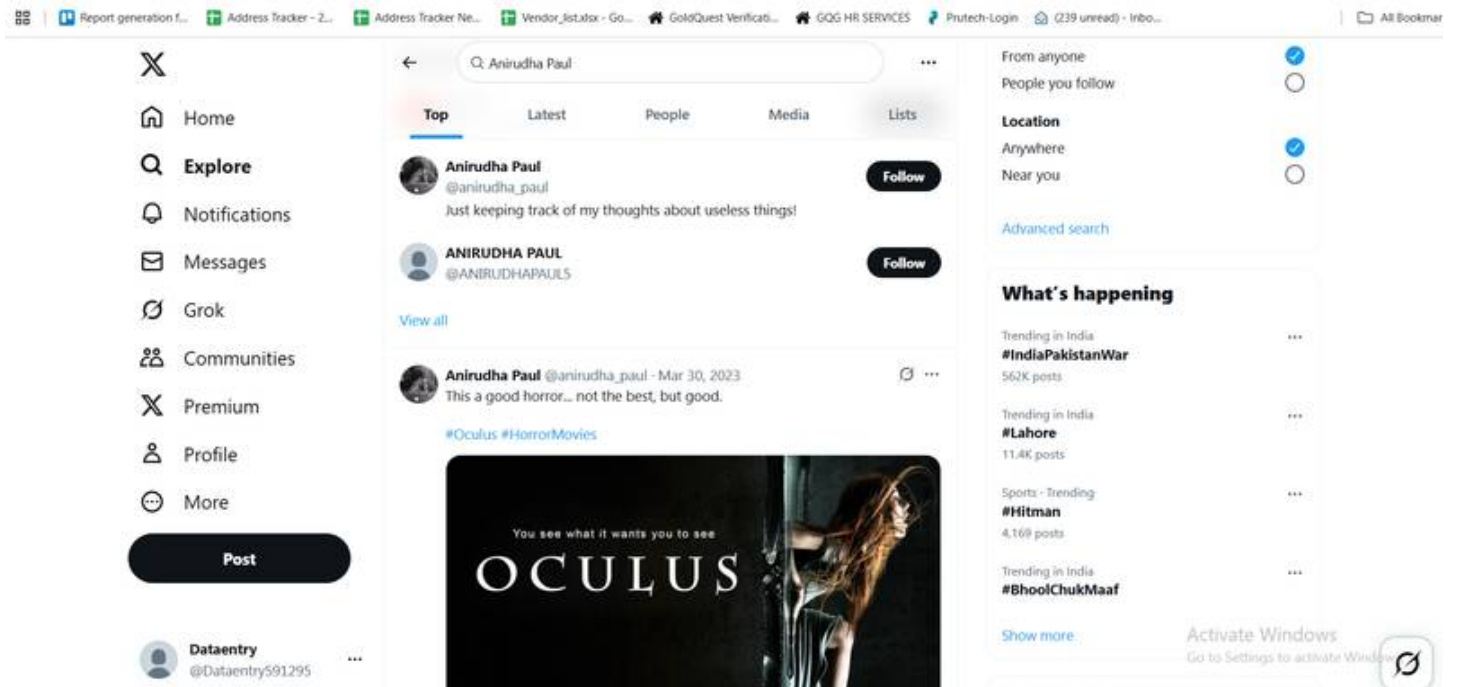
Report generation f... Address Tracker - 2... Address Tracker Ne... Vendor_list.xlsx - Go... GoldQuest Verificati... GQG HR SERVICES Prutech-Login (239 unread) - Inbo... All Bookmar

X

Home
Explore
Notifications
Messages
Grok
Communities
Premium
Profile
More

Post

Dataentry
@Dataentry591295

Anirudha Paul

Top Latest People Media Lists

Anirudha Paul
@anirudha_paul
Just keeping track of my thoughts about useless things!
Follow

ANIRUDHA PAUL
@ANIRUDHAPAUL5
Follow

View all

Anirudha Paul @anirudha_paul · Mar 30, 2023
This a good horror... not the best, but good.

#Oculus #HorrorMovies

You see what it wants you to see
OCULUS

From anyone
People you follow

Location
Anywhere
Near you

Advanced search

What's happening

Trending in India
#IndiaPakistanWar
562K posts

Trending in India
#Lahore
11.4K posts

Sports · Trending
#Hitman
4,169 posts

Trending in India
#BhoolChukMaaf

Show more

Activate Windows
Go to Settings to activate Windows.